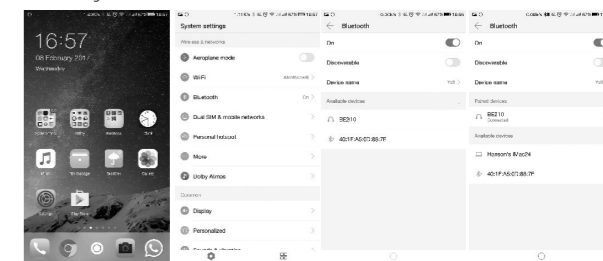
16:57
08 February 2017
Wednesday

System settings
Wireless & networks
Aeroplane mode
Wi-Fi
Bluetooth
On
Dual SIM & mobile networks
Personal hotspot
More
Dolby Atmos
General
Display
Personalized

Bluetooth
On
Discoverable
Device name
Available devices
BE210
40:1F:A5:07:88:7F

Bluetooth
On
Discoverable
Device name
Paired devices
BE210
Connected
Available devices
Hanson's iMac24
40:1F:A5:07:88:7F